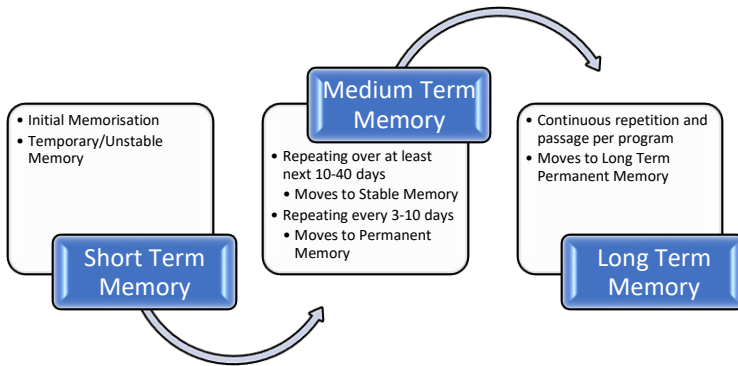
• Initial Memorisation
• Temporary/Unstable Memory

Short Term Memory

Medium Term Memory

• Repeating over at least next 10-40 days
• Moves to Stable Memory
• Repeating every 3-10 days
• Moves to Permanent Memory

• Continuous repetition and passage per program
• Moves to Long Term Permanent Memory

Long Term Memory